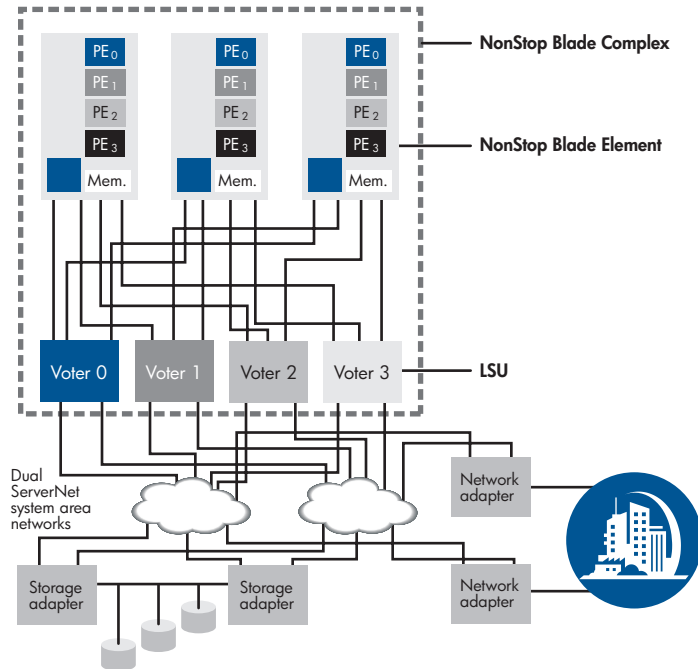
$PE_0$
$PE_1$
$PE_2$
$PE_3$
Mem.

$PE_0$
$PE_1$
$PE_2$
$PE_3$
Mem.

$PE_0$
$PE_1$
$PE_2$
$PE_3$
Mem.

NonStop Blade Complex

NonStop Blade Element

Voter 0
Voter 1
Voter 2
Voter 3

LSU

Dual ServerNet system area networks

Network adapter

Network adapter

Storage adapter

Storage adapter